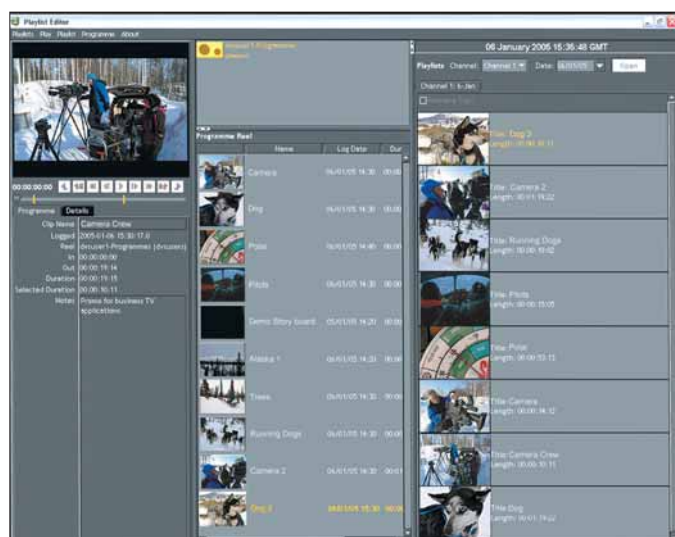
Playlist Editor

Playlists Play Playlist Programme About

06 January 2005 15:36:48 GMT

Playlists Channel: Channel 1 Date: 06/01/05 Open

Channel 1: 6-Jan

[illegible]

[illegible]

Programme Reel

| | Name | Log Date | Dur |
|---|---|---|---|
| | Camera | 06/01/05 14:30 | 00:00 |
| | Dog | 06/01/05 14:30 | 00:00 |
| | Polar | 06/01/05 14:40 | 00:00 |
| | Pilots | 06/01/05 14:30 | 00:00 |
| | Demo Story board | 06/01/05 14:20 | 00:00 |
| | Alaska 1 | 06/01/05 14:30 | 00:00 |
| | Trees | 06/01/05 14:30 | 00:00 |
| | Running Dogs | 06/01/05 14:30 | 00:00 |
| | Camera 2 | 06/01/05 14:30 | 00:0 |
| | Dog 2 | 06/01/05 15:30 | 00:0 |

00:00:00:00

Programme Details

Clip Name Camera Crew
Logged 2005-01-06 15:30:17.0
Reel dvcuser1-Programmes (dvcusers)
In 00:00:00:00
Out 00:00:19:14
Duration 00:00:19:15
Selected Duration 00:00:10:11
Notes Prepare for business TV applications

Title: Dog 3
Length: 00:00:10:11

Title: Camera 2
Length: 00:01:19:22

Title: Running Dogs
Length: 00:00:10:02

Title: Pilots
Length: 00:00:15:05

Title: Polar
Length: 00:00:53:13

Title: Camera
Length: 00:00:16:12

Title: Camera Crew
Length: 00:00:10:11

Title: Dog
Length: 00:01:19:22